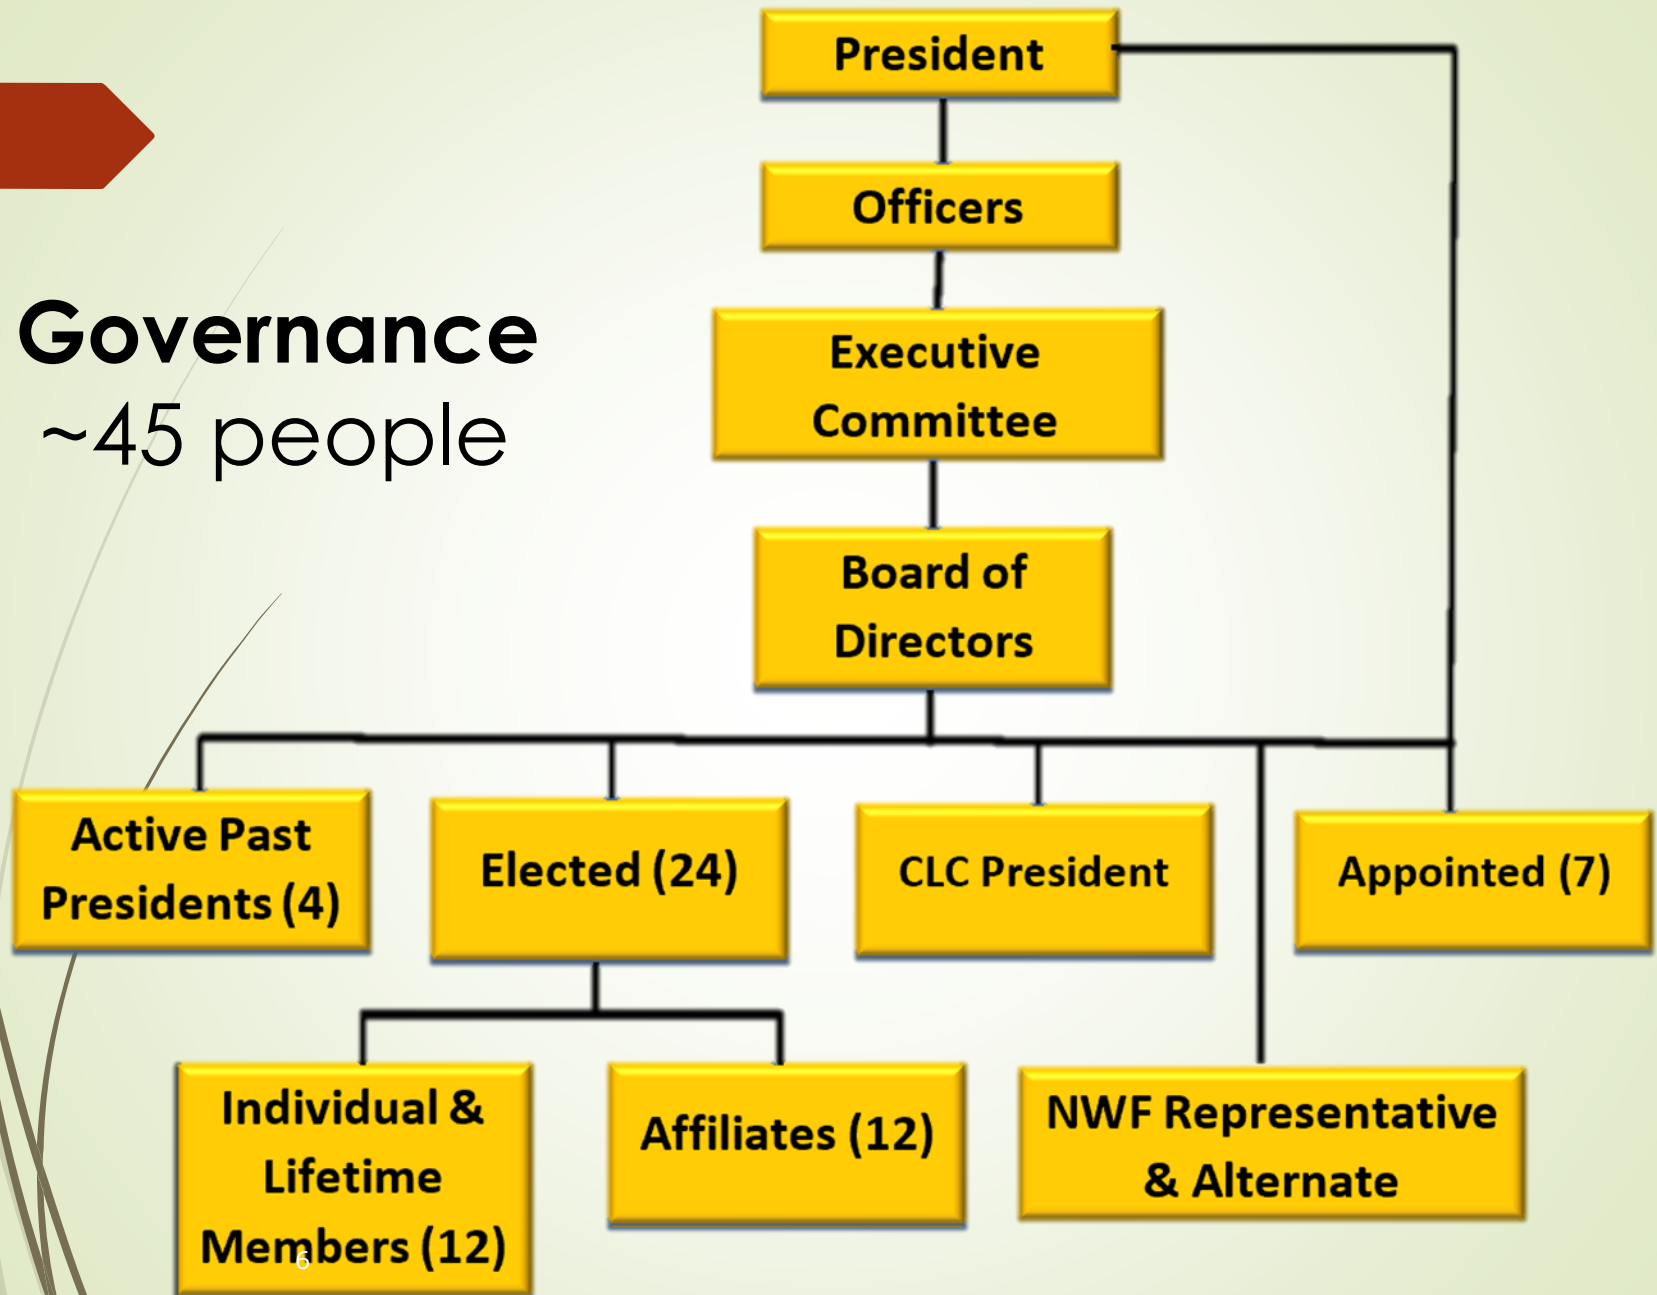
Governance
~45 people

President

Officers

Executive Committee

Board of Directors

Active Past Presidents (4)

Elected (24)

CLC President

Appointed (7)

Individual & Lifetime Members (12)

Affiliates (12)

NWF Representative & Alternate

6